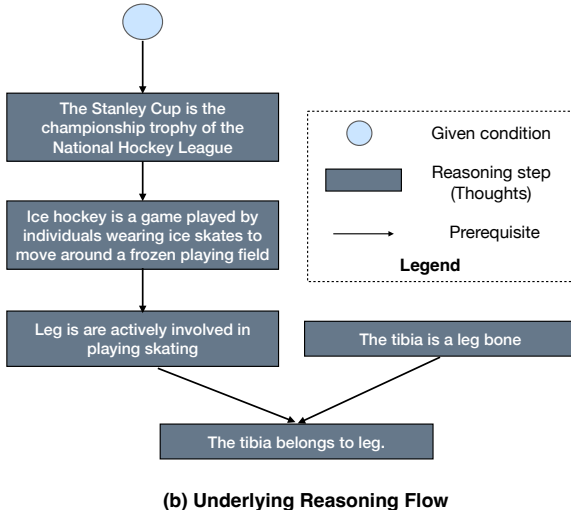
The Stanley Cup is the championship trophy of the National Hockey League

Ice hockey is a game played by individuals wearing ice skates to move around a frozen playing field

Leg is are actively involved in playing skating

The tibia is a leg bone

The tibia belongs to leg.

Given condition

Reasoning step (Thoughts)

Prerequisite

Legend

(b) Underlying Reasoning Flow